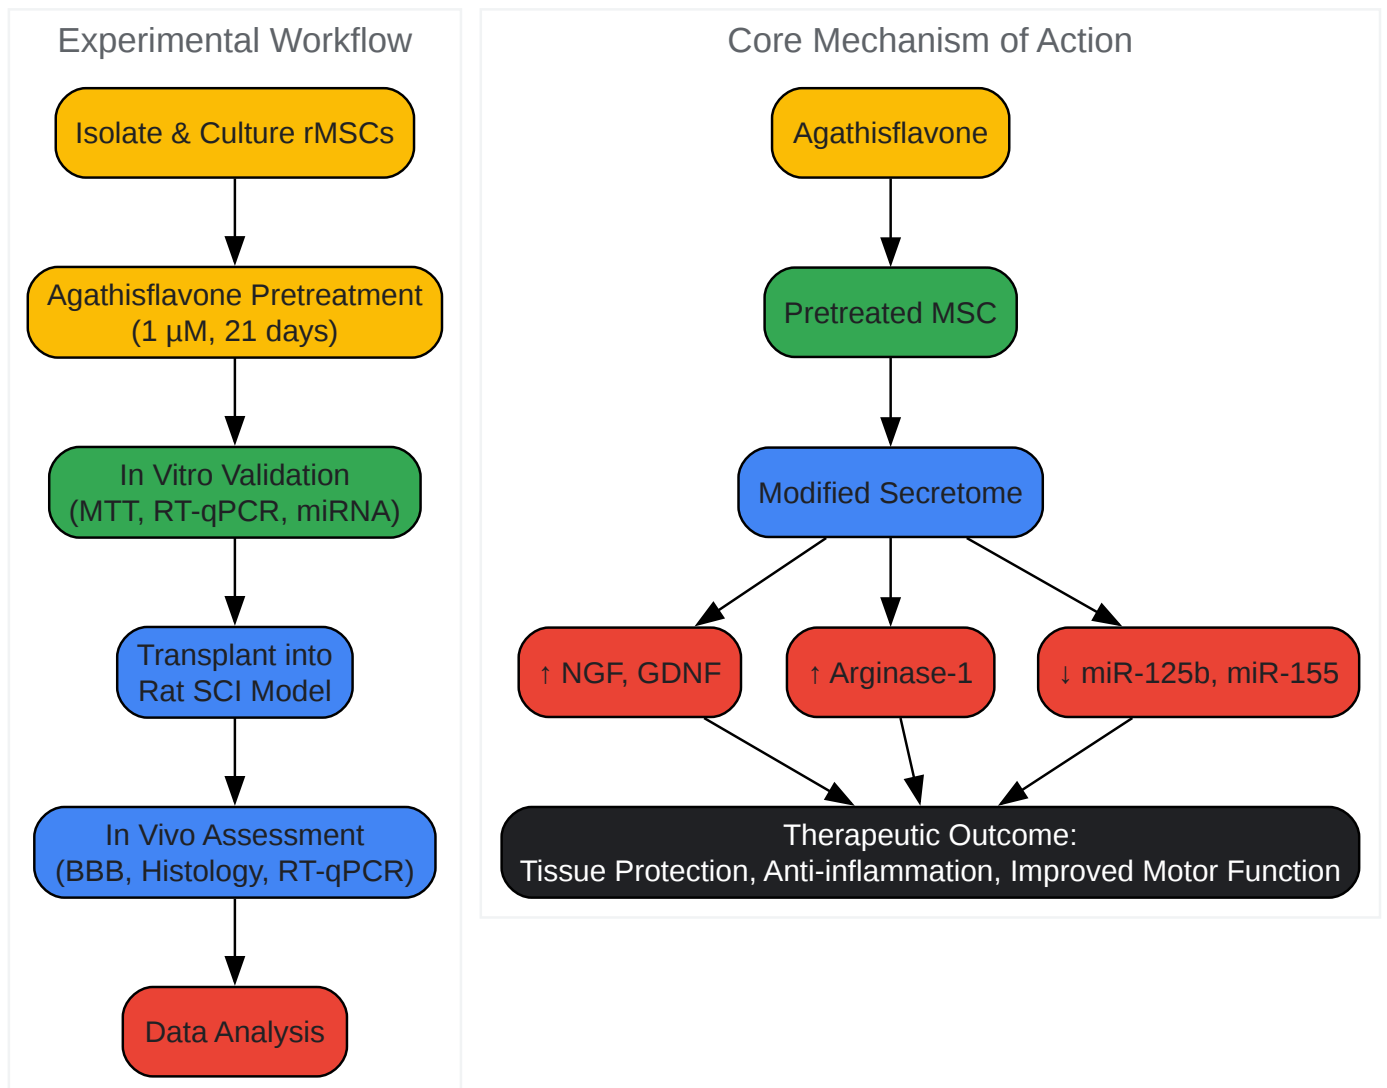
Experimental Workflow

Isolate & Culture rMSCs

Agathisflavone Pretreatment (1 µM, 21 days)

In Vitro Validation (MTT, RT-qPCR, miRNA)

Transplant into Rat SCI Model

In Vivo Assessment (BBB, Histology, RT-qPCR)

Data Analysis

Core Mechanism of Action

Agathisflavone

Pretreated MSC

Modified Secretome

↑ NGF, GDNF

↑ Arginase-1

↓ miR-125b, miR-155

Therapeutic Outcome:
Tissue Protection, Anti-inflammation, Improved Motor Function